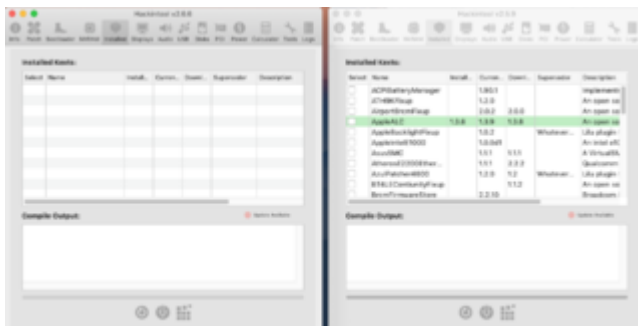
Hackintool v2.8.6

Installed Kexts:

| Select | Name | Install... | Curren... | Down... | Superseder | Description |
|---|---|---|---|---|---|---|
| | | | | | | |

Compile Output:

Hackintool v2.8.6

Installed Kexts:

| Select | Name | Install... | Curren... | Down... | Superseder | Description |
|---|---|---|---|---|---|---|
| | ACPIBatteryManager | | 1.90.1 | | | Implements |
| | ATH9KFixup | | 1.2.0 | | | An open so |
| | AirportBrcmFixup | | 2.0.2 | 2.0.0 | | An open so |
| | AppleALC | 1.3.6 | 1.3.9 | 1.3.6 | | An open so |
| | AppleBacklightFixup | | 1.0.2 | | Whatever... | Lilu plugin |
| | AppleIntelE1000 | | 1.0.0d1 | | | An Intel e10 |
| | AsusSMC | | 1.1.1 | 1.1.1 | | A VirtualSM |
| | AtherosE2200Ether... | | 1.1.1 | 2.2.2 | | Qualcomm |
| | AzulPatcher4600 | | 1.2.0 | 1.2 | Whatever... | Lilu plugin |
| | BT4LEContinuityFixup | | | 1.1.2 | | Lilu plugin |
| | BrcmFirmwareStore | | 2.2.10 | | | Broadcom |

Compile Output: